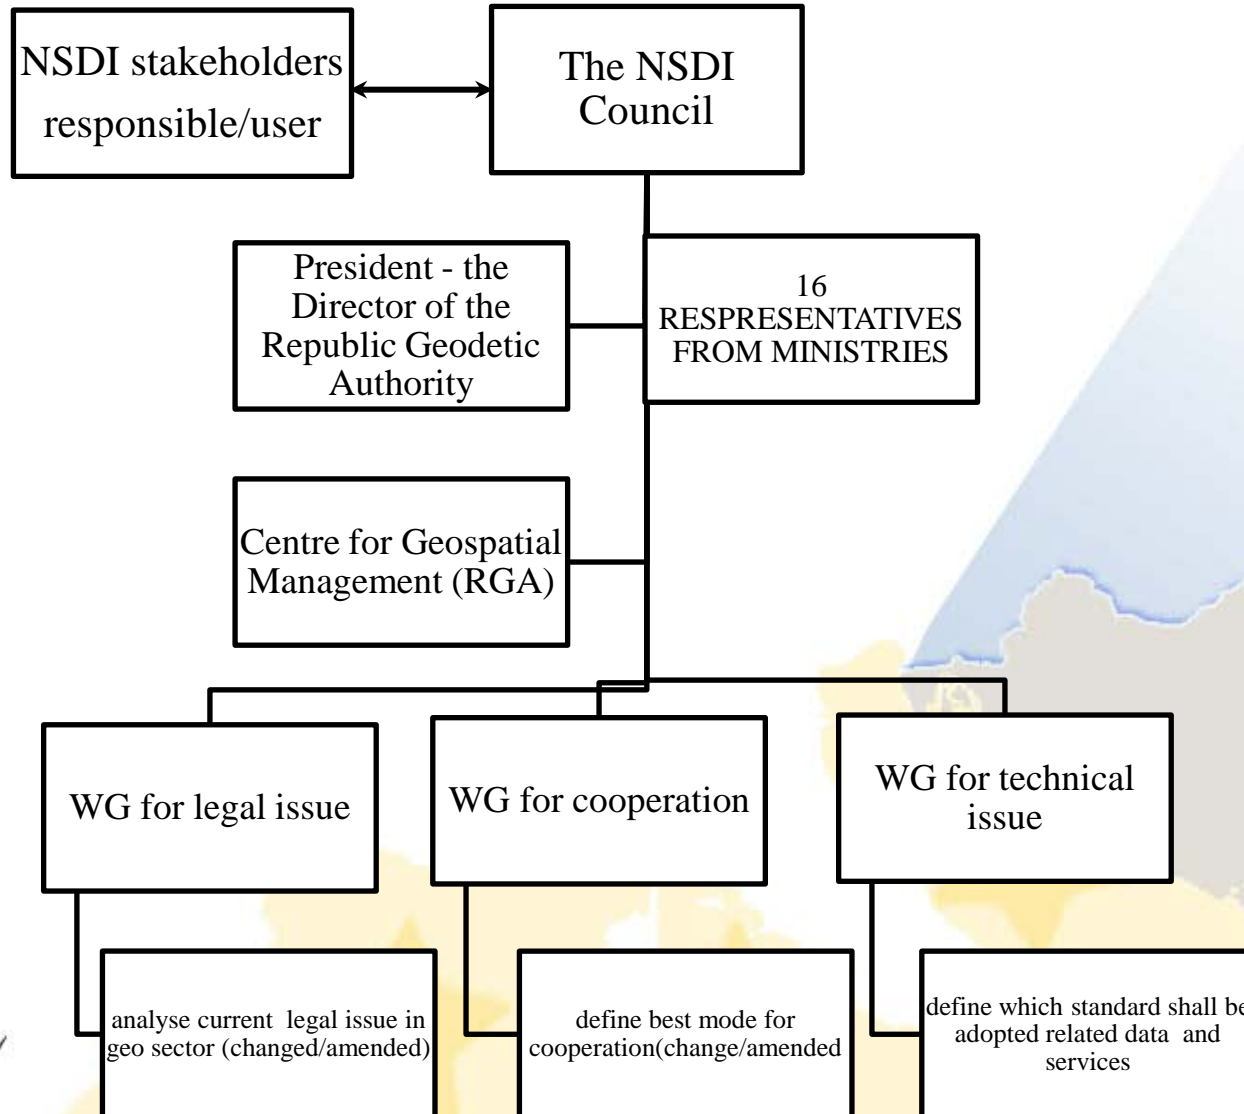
NSDI stakeholders responsible/user

The NSDI Council

President - the Director of the Republic Geodetic Authority

16 RESPRESENTATIVES FROM MINISTRIES

Centre for Geospatial Management (RGA)

WG for legal issue

WG for cooperation

WG for technical issue

analyse current legal issue in geo sector (changed/amended)

define best mode for cooperation(change/amended

define which standard shall be adopted related data and services